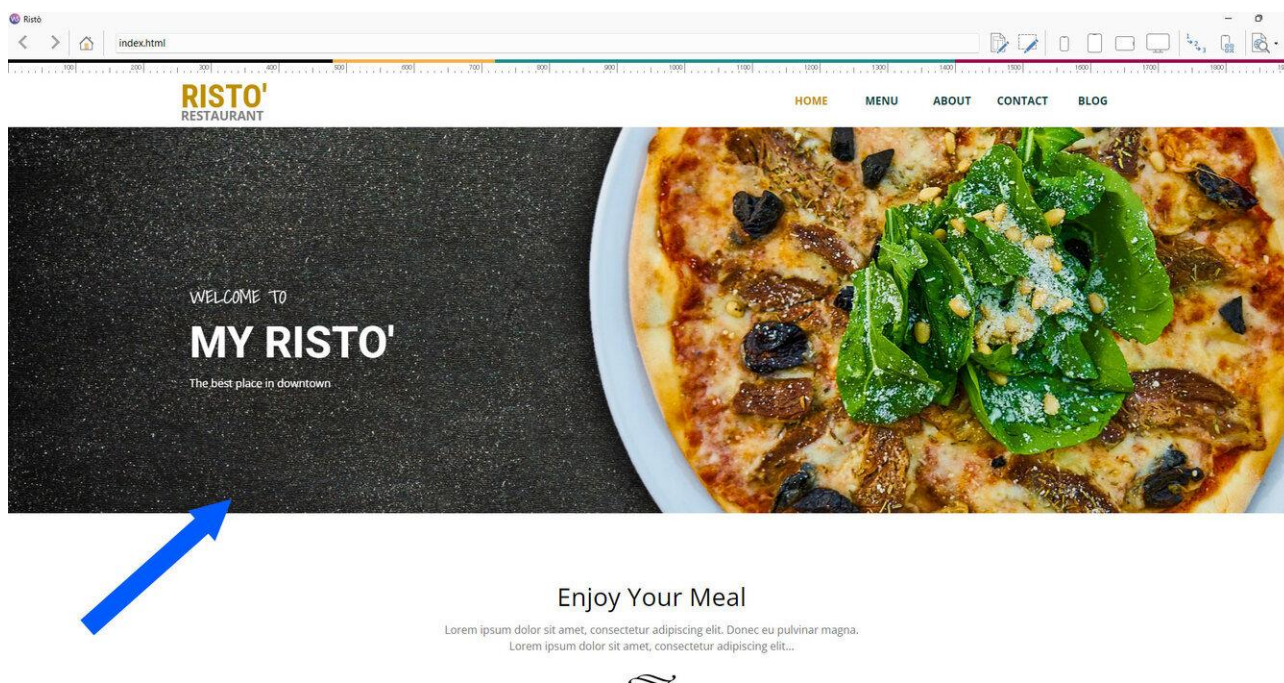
Ristò

index.html

RISTO'
RESTAURANT

HOME MENU ABOUT CONTACT BLOG

WELCOME TO

MY RISTO'

The best place in downtown

Enjoy Your Meal

Lorem ipsum dolor sit amet, consectetur adipiscing elit. Donec eu pulvinar magna. Lorem ipsum dolor sit amet, consectetur adipiscing elit...